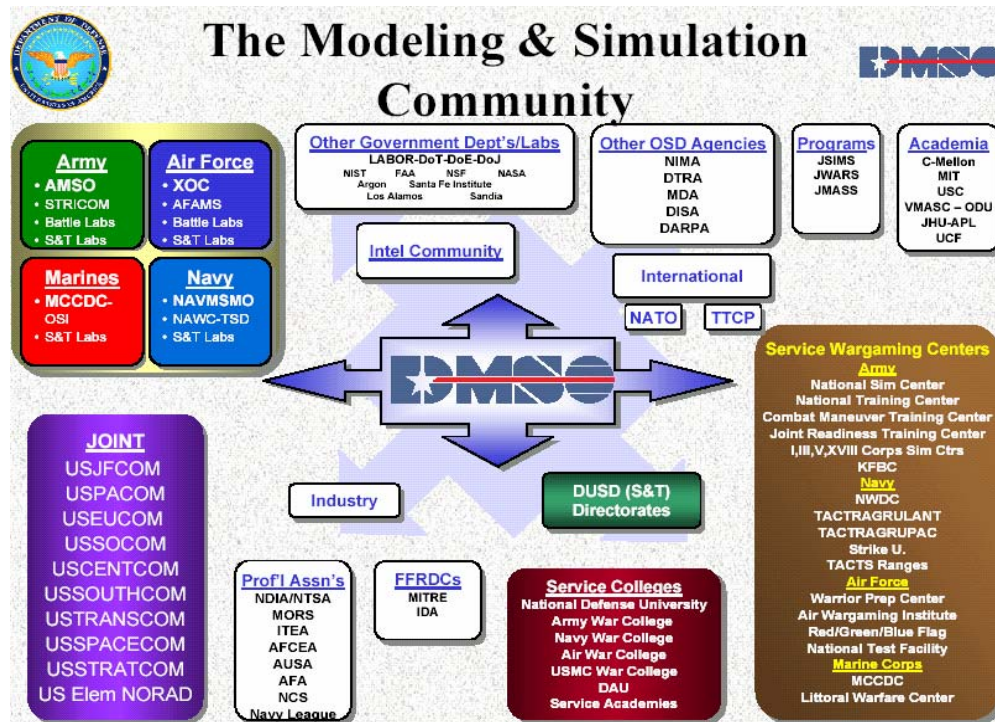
DEPARTMENT OF DEFENSE
UNITED STATES OF AMERICA

The Modeling & Simulation Community

DMSO

Army
• AMSO
• STRICOM
• Battle Labs
• S&T Labs

Air Force
• XOC
• AFAMS
• Battle Labs
• S&T Labs

Marines
• MCCDC-OSI
• S&T Labs

Navy
• NAVMSMO
• NAWC-TSD
• S&T Labs

Other Government Dept's/Labs
LABOR-DoT-DoE-DoJ
NIST FAA NSF NASA
Argon Santa Fe Institute
Los Alamos Sandia

Other OSD Agencies
NIMA
DTRA
MDA
DISA
DARPA

Programs
JSIMS
JWARS
JMASS

Academia
C-Mellon
MIT
USC
VMASC – ODU
JHU-APL
UCF

Intel Community

International

NATO

TTCP

DMSO

Service Wargaming Centers
Army
National Sim Center
National Training Center
Combat Maneuver Training Center
Joint Readiness Training Center
I,III,V,XVIII Corps Sim Ctrs
KFBC
Navy
NWDC
TACTRAGRULANT
TACTRAGRUPAC
Strike U.
TACTS Ranges
Air Force
Warrior Prep Center
Air Wargaming Institute
Red/Green/Blue Flag
National Test Facility
Marine Corps
MCCDC
Littoral Warfare Center

JOINT
USJFCOM
USPACOM
USEUCOM
USSOCOM
USCENTCOM
USSOUTHCOM
USTRANSCOM
USSPACECOM
USSTRATCOM
US Elem NORAD

Industry

DUSD (S&T) Directorates

Prof'l Assn's
NDIA/NTSA
MORS
ITEA
AFCEA
AUSA
AFA
NCS
Navy League

FFRDCs
MITRE
IDA

Service Colleges
National Defense University
Army War College
Navy War College
Air War College
USMC War College
DAU
Service Academies